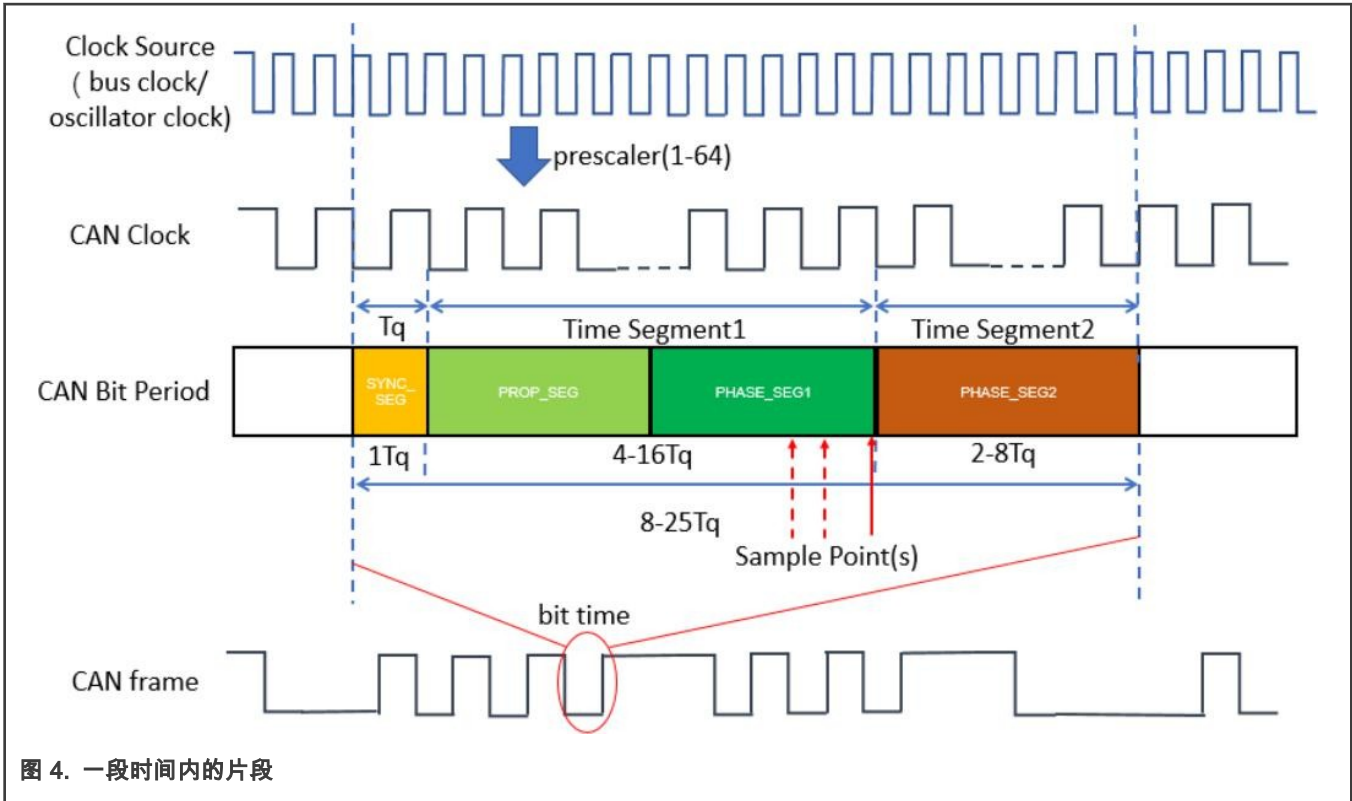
Clock Source
( bus clock/
oscillator clock)

prescaler(1-64)

CAN Clock

Tq

Time Segment1

Time Segment2

CAN Bit Period

SYNC_
SEG

PROP_SEG

PHASE_SEG1

PHASE_SEG2

1Tq

4-16Tq

2-8Tq

8-25Tq

Sample Point(s)

bit time

CAN frame

图 4. 一段时间内的片段